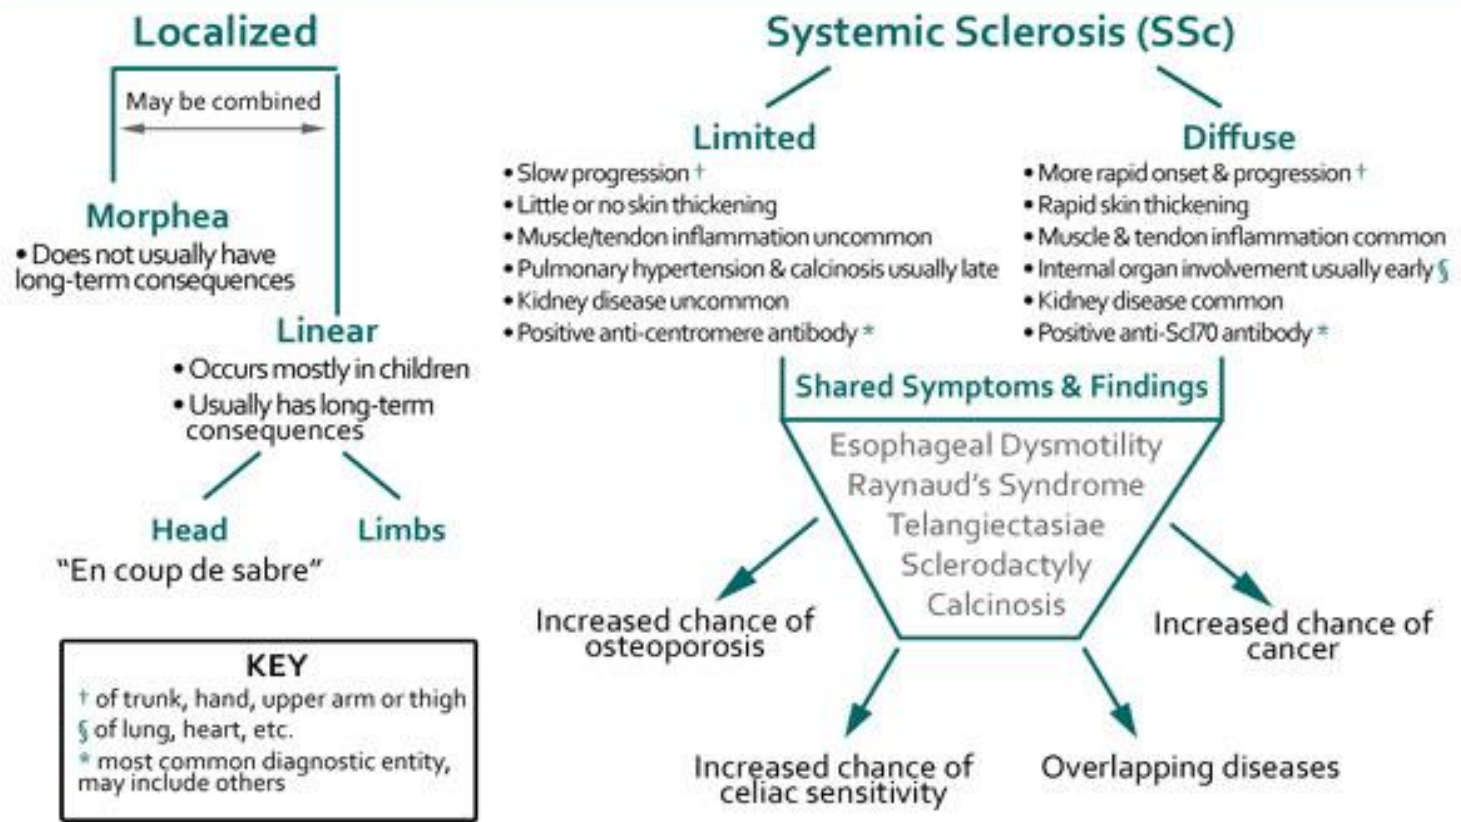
Localized

May be combined

Morphea
• Does not usually have long-term consequences

Linear
• Occurs mostly in children
• Usually has long-term consequences

Head
"En coup de sabre"

Limbs

KEY
† of trunk, hand, upper arm or thigh
§ of lung, heart, etc.
* most common diagnostic entity, may include others

Systemic Sclerosis (SSc)

Limited
• Slow progression †
• Little or no skin thickening
• Muscle/tendon inflammation uncommon
• Pulmonary hypertension & calcinosis usually late
• Kidney disease uncommon
• Positive anti-centromere antibody *

Diffuse
• More rapid onset & progression †
• Rapid skin thickening
• Muscle & tendon inflammation common
• Internal organ involvement usually early §
• Kidney disease common
• Positive anti-Scl70 antibody *

Shared Symptoms & Findings
Esophageal Dysmotility
Raynaud's Syndrome
Telangiectasiae
Sclerodactyly
Calcinosis

Increased chance of osteoporosis

Increased chance of cancer

Increased chance of celiac sensitivity

Overlapping diseases